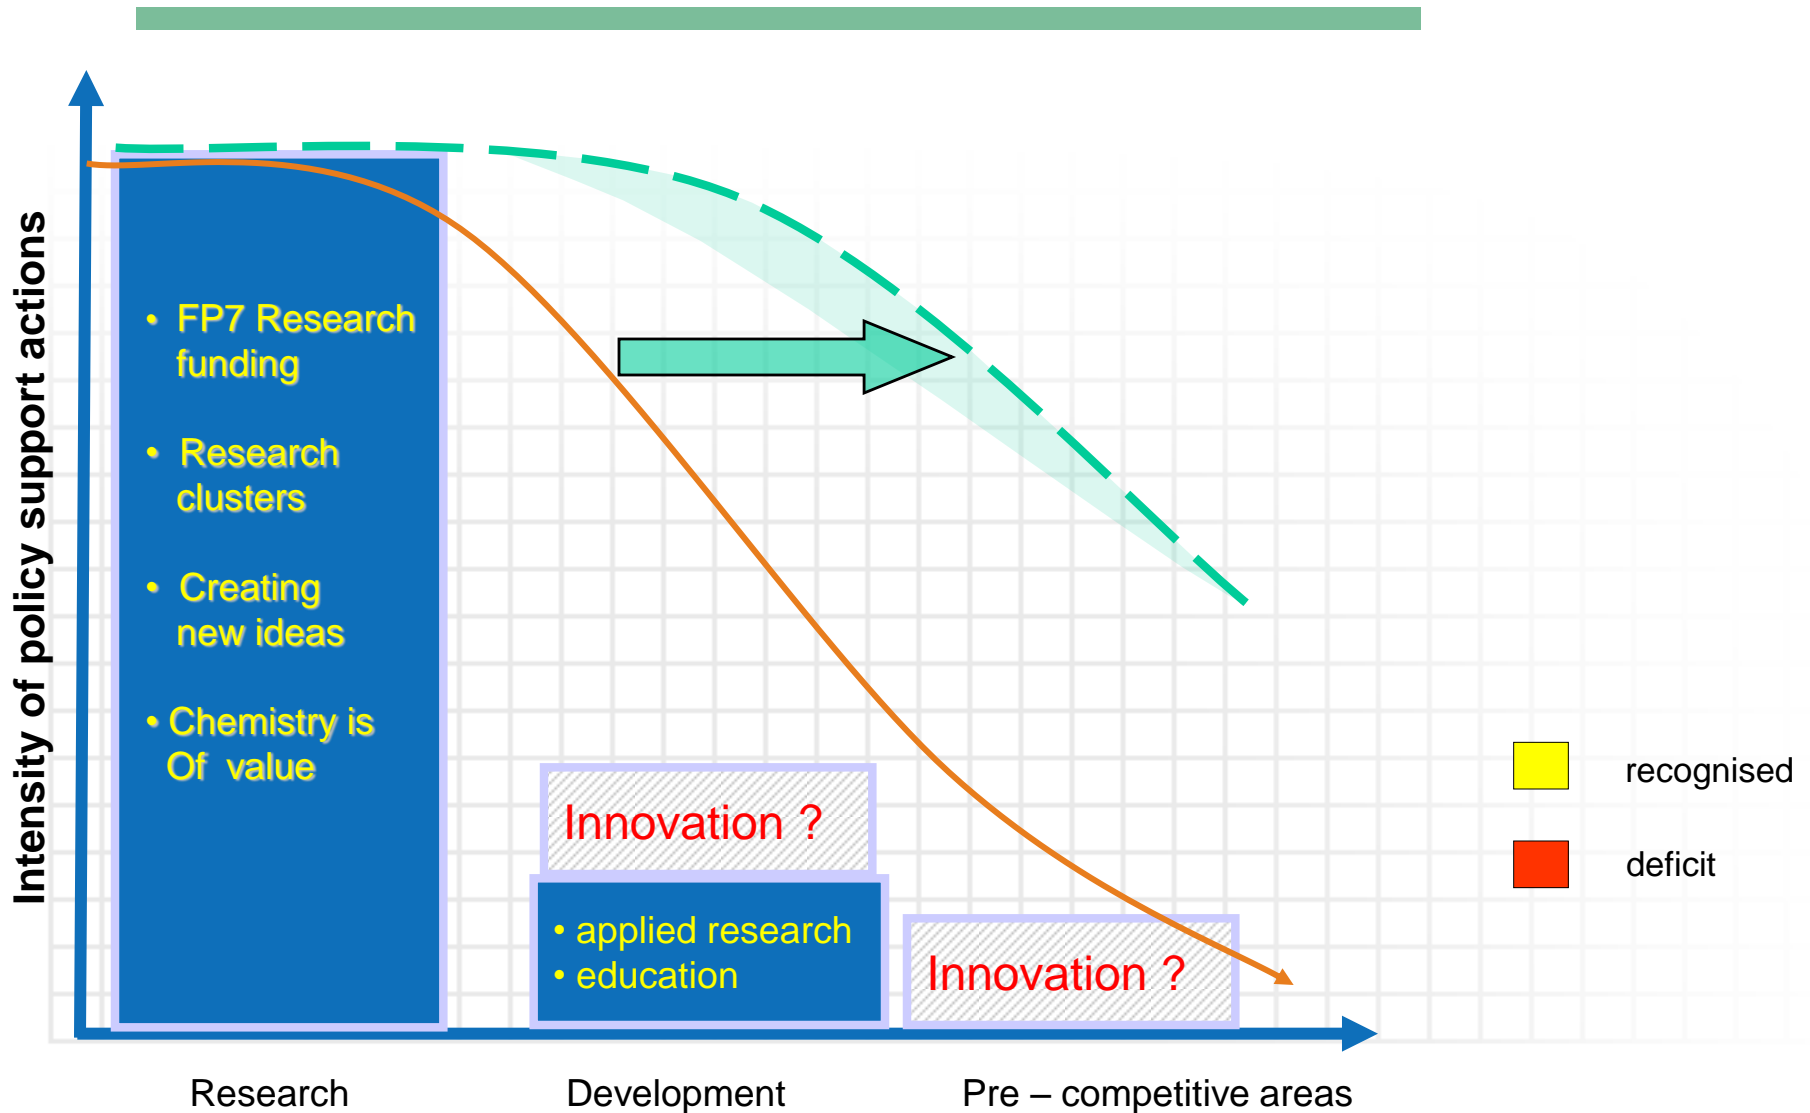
Intensity of policy support actions

• FP7 Research funding

• Research clusters

• Creating new ideas

• Chemistry is Of value

Innovation ?

• applied research
• education

Innovation ?

recognised

deficit

Research

Development

Pre – competitive areas